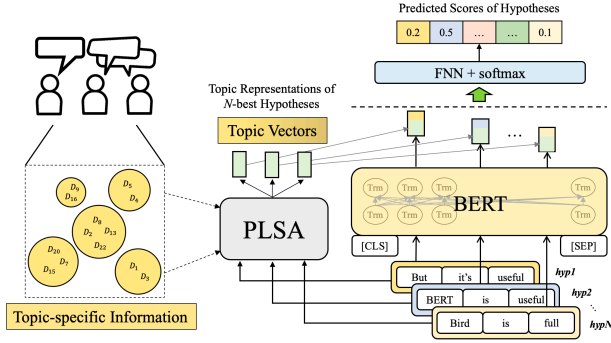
Predicted Scores of Hypotheses

0.2 | 0.5 | … | … | 0.1

FNN + softmax

Topic Representations of N-best Hypotheses

Topic Vectors

…

$D_9$ $D_{16}$ $D_5$ $D_6$ $D_8$ $D_2$ $D_{13}$ $D_{22}$ $D_{20}$ $D_7$ $D_{15}$ $D_1$ $D_3$

PLSA

Trm Trm Trm Trm
BERT
Trm Trm Trm Trm

[CLS] [SEP]

Topic-specific Information

But it's useful hyp1
BERT is useful hyp2
Bird is full hypN